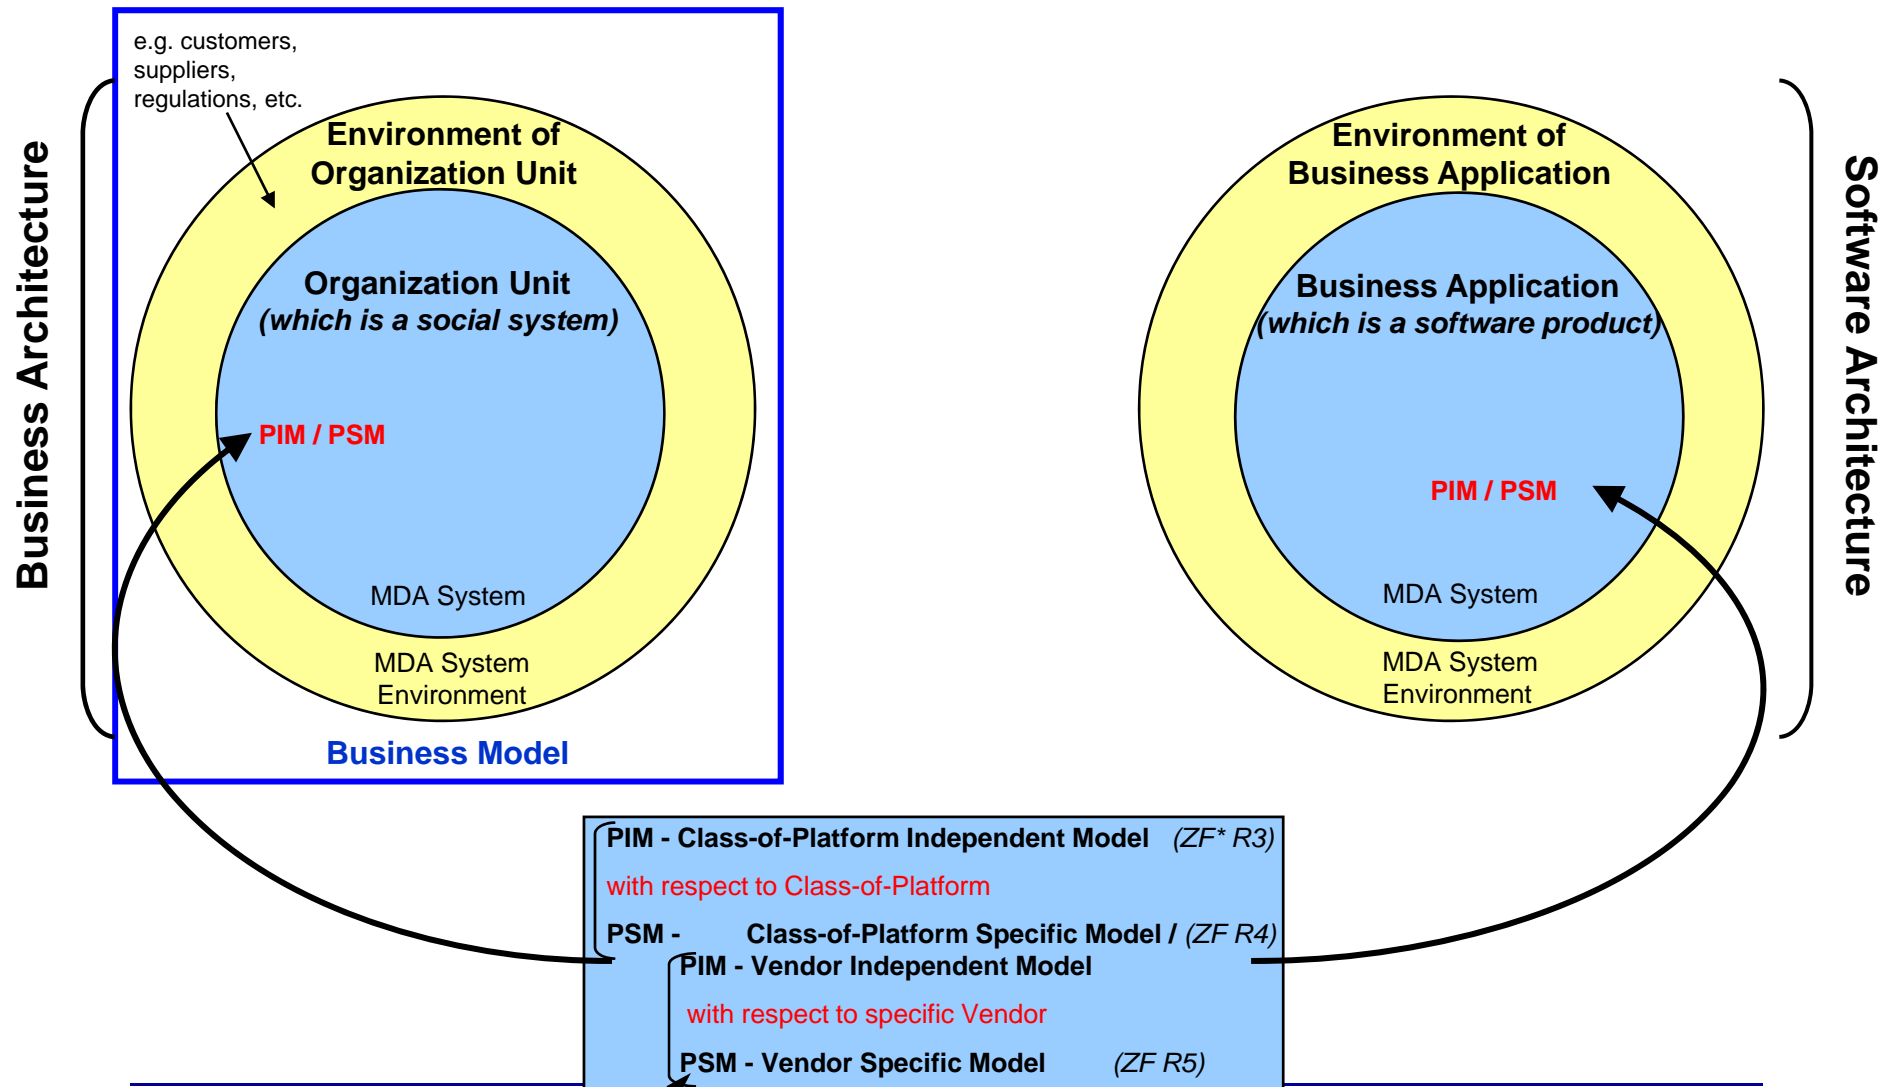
Business Architecture

e.g. customers, suppliers, regulations, etc.

Environment of Organization Unit

Organization Unit
(which is a social system)

PIM / PSM

MDA System

MDA System Environment

Business Model

Environment of Business Application

Business Application
(which is a software product)

PIM / PSM

MDA System

MDA System Environment

Software Architecture

PIM - Class-of-Platform Independent Model (ZF* R3)
with respect to Class-of-Platform
PSM - Class-of-Platform Specific Model / (ZF R4)
PIM - Vendor Independent Model
with respect to specific Vendor
PSM - Vendor Specific Model (ZF R5)